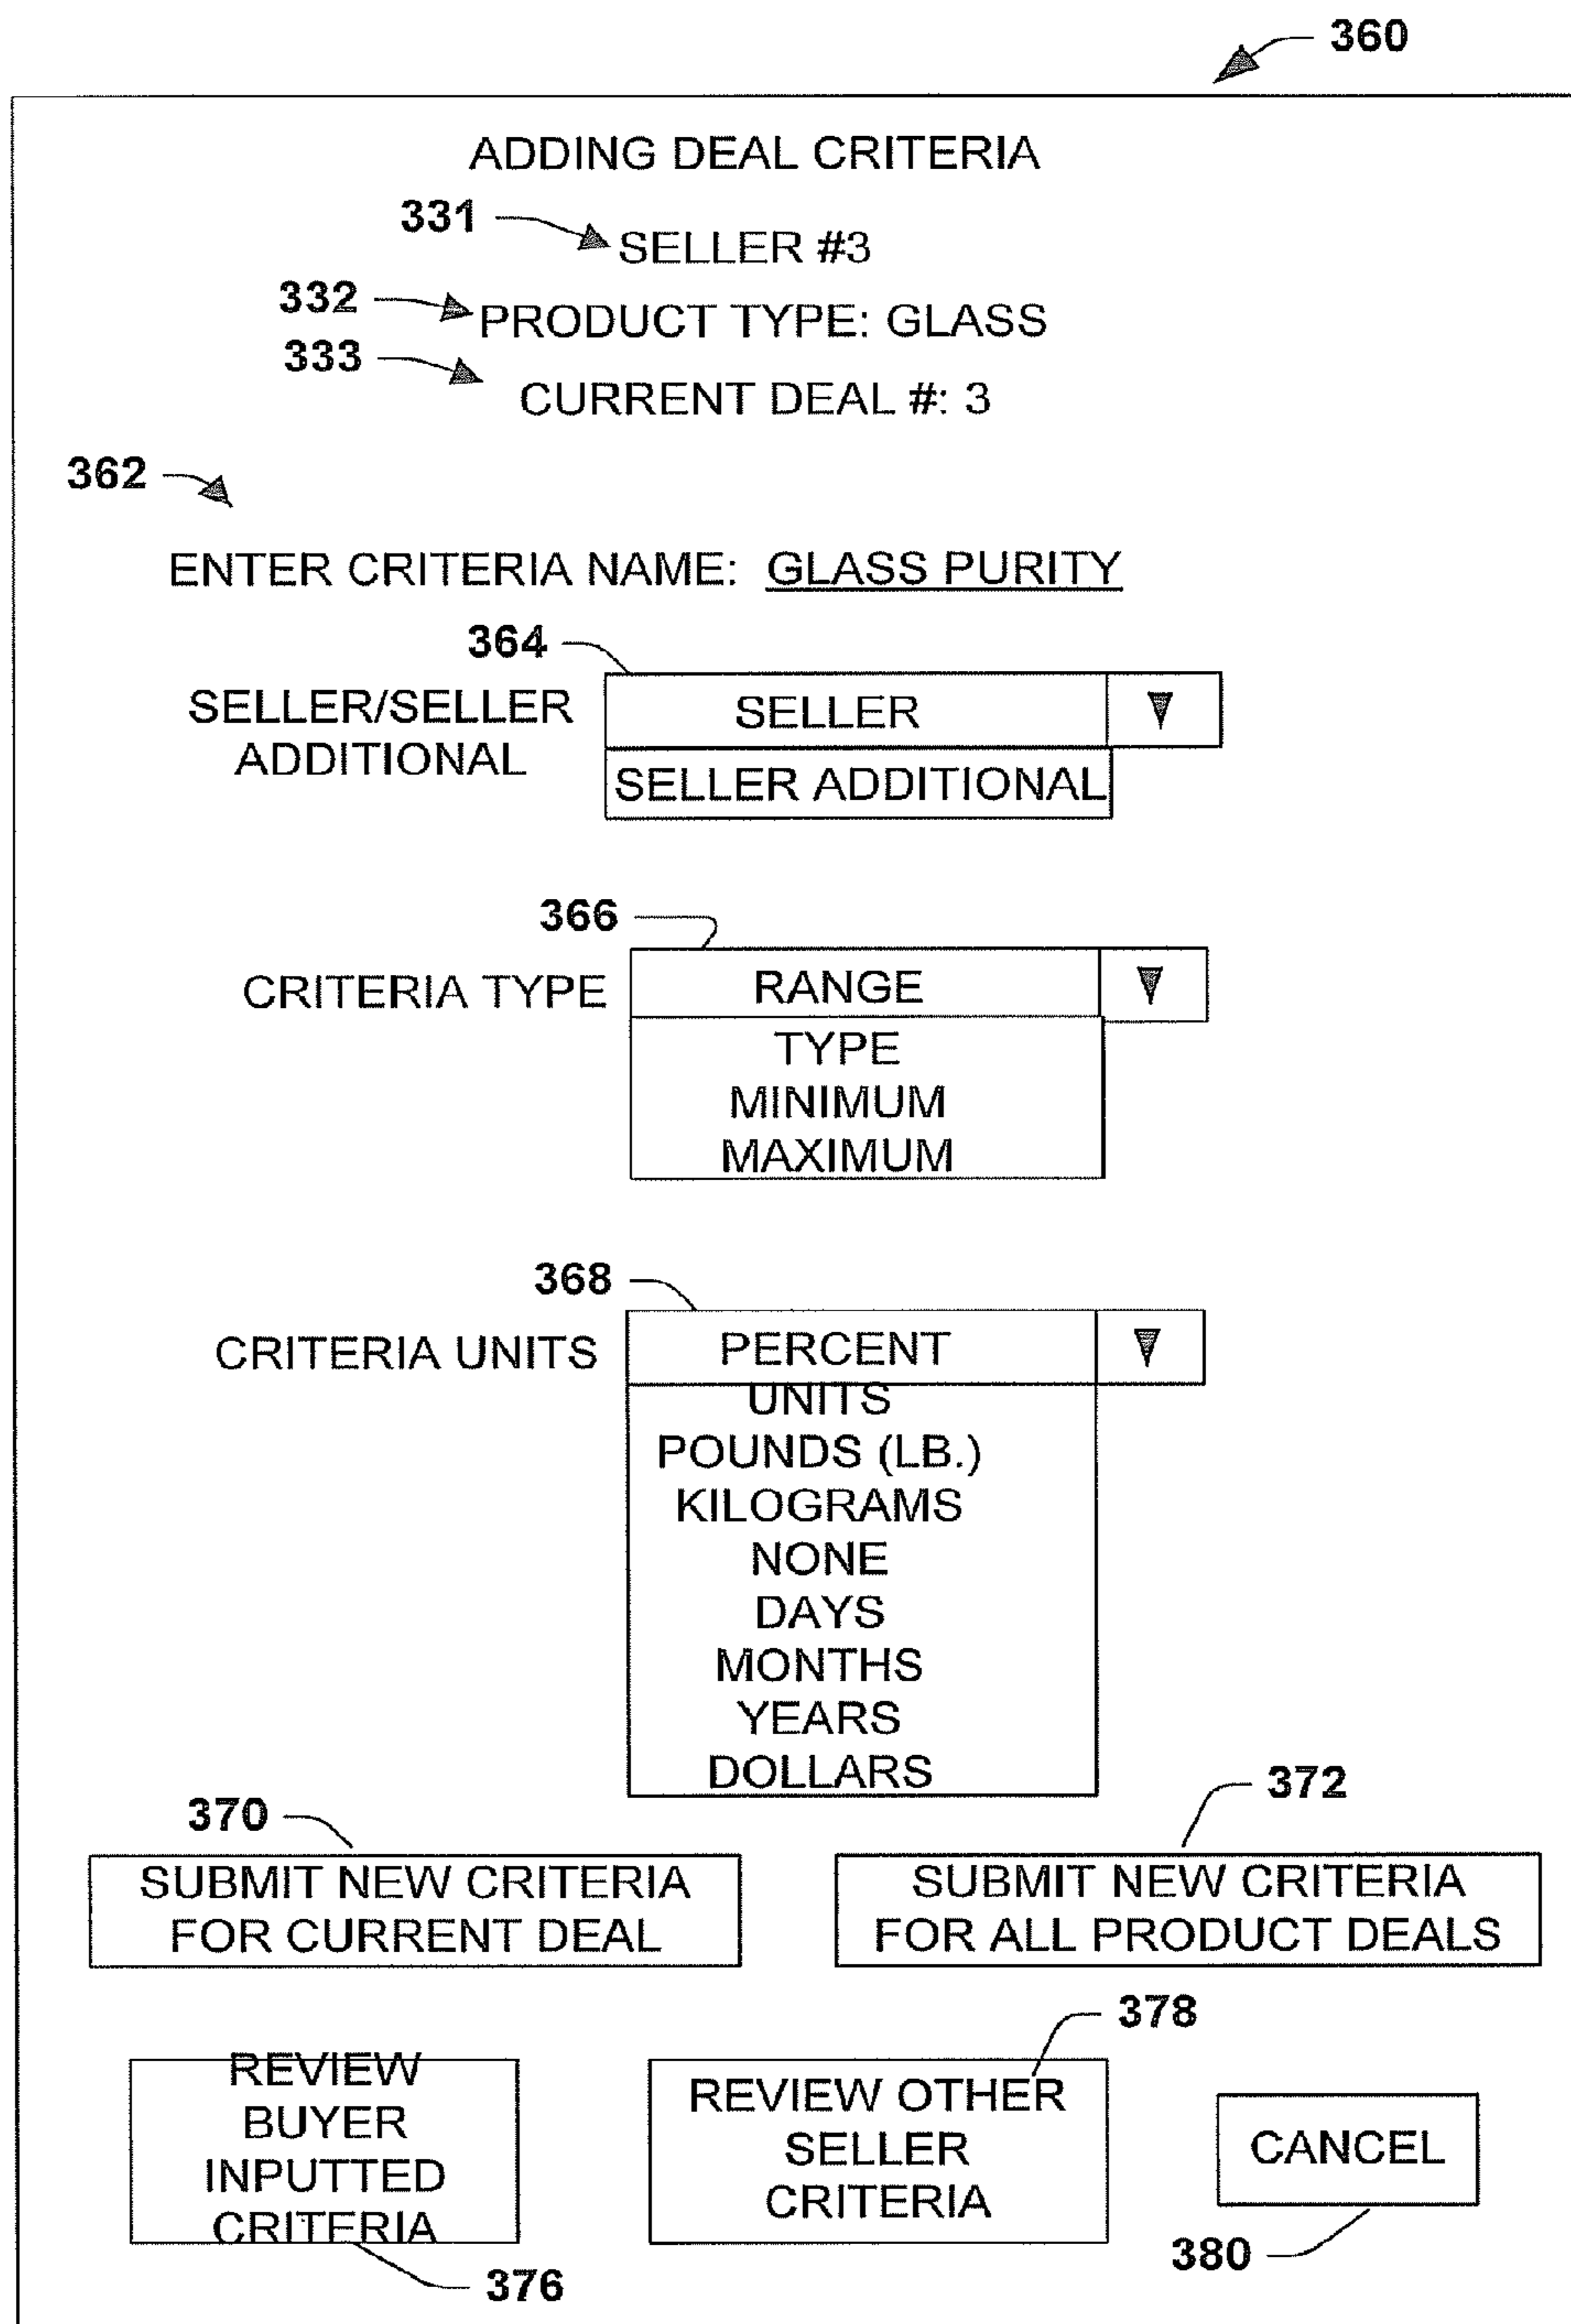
360

ADDING DEAL CRITERIA

331 SELLER #3

332 PRODUCT TYPE: GLASS

333 CURRENT DEAL #: 3

362

ENTER CRITERIA NAME: GLASS PURITY

364

SELLER/SELLER ADDITIONAL

SELLER

SELLER ADDITIONAL

366

CRITERIA TYPE

RANGE

TYPE
MINIMUM
MAXIMUM

368

CRITERIA UNITS

PERCENT

UNITS
POUNDS (LB.)
KILOGRAMS
NONE
DAYS
MONTHS
YEARS
DOLLARS

370

SUBMIT NEW CRITERIA FOR CURRENT DEAL

372

SUBMIT NEW CRITERIA FOR ALL PRODUCT DEALS

378

REVIEW BUYER INPUTTED CRITERIA

REVIEW OTHER SELLER CRITERIA

CANCEL

380

376